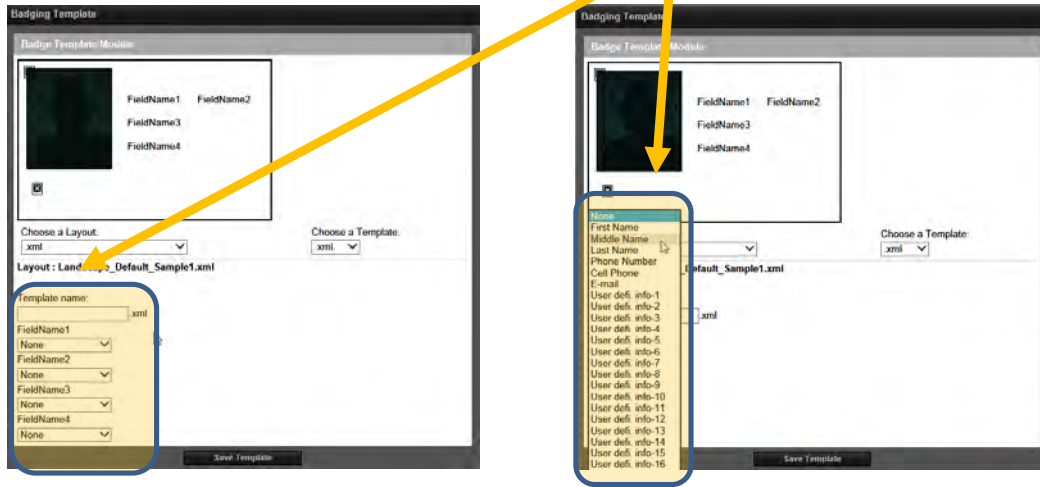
Badging Template

Badge Template Module

FieldName1 FieldName2

FieldName3

FieldName4

Choose a Layout:

xml

Choose a Template:

xml

Layout : Landscape_Default_Sample1.xml

Template name:

.xml

FieldName1

None

FieldName2

None

FieldName3

None

FieldName4

None

Save Template

Badging Template

Badge Template Module

FieldName1 FieldName2

FieldName3

FieldName4

None
First Name
Middle Name
Last Name
Phone Number
Cell Phone
E-mail
User defi. info-1
User defi. info-2
User defi. info-3
User defi. info-4
User defi. info-5
User defi. info-6
User defi. info-7
User defi. info-8
User defi. info-9
User defi. info-10
User defi. info-11
User defi. info-12
User defi. info-13
User defi. info-14
User defi. info-15
User defi. info-16

Choose a Template:

xml

Default_Sample1.xml

.xml

Save Template